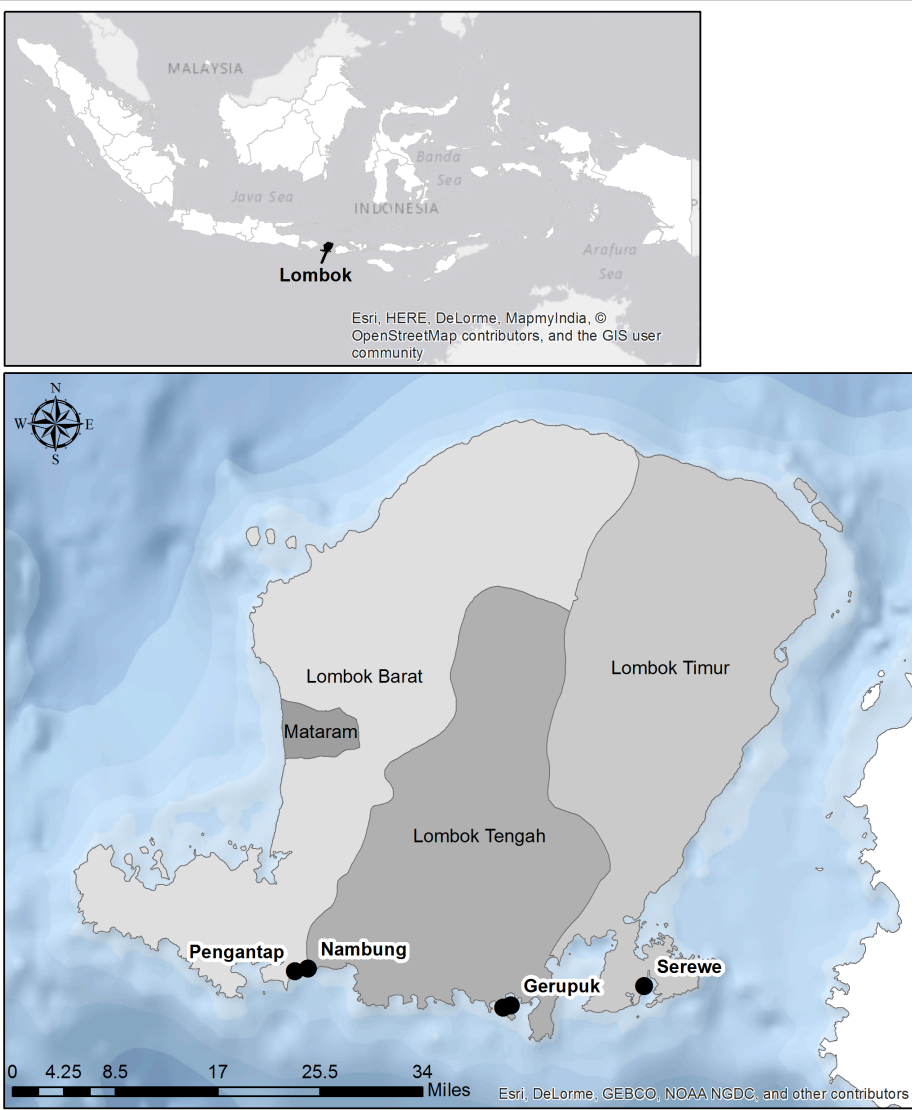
MALAYSIA

Banda Sea

Java Sea

INDONESIA

Arafura Sea

Lombok

Esri, HERE, DeLorme, MapmyIndia, © OpenStreetMap contributors, and the GIS user community

N
W E
S

Lombok Barat

Mataram

Lombok Timur

Lombok Tengah

Pengantap

Nambung

Gerupuk

Serewe

0 4.25 8.5 17 25.5 34
Miles

Esri, DeLorme, GEBCO, NOAA NGDC, and other contributors